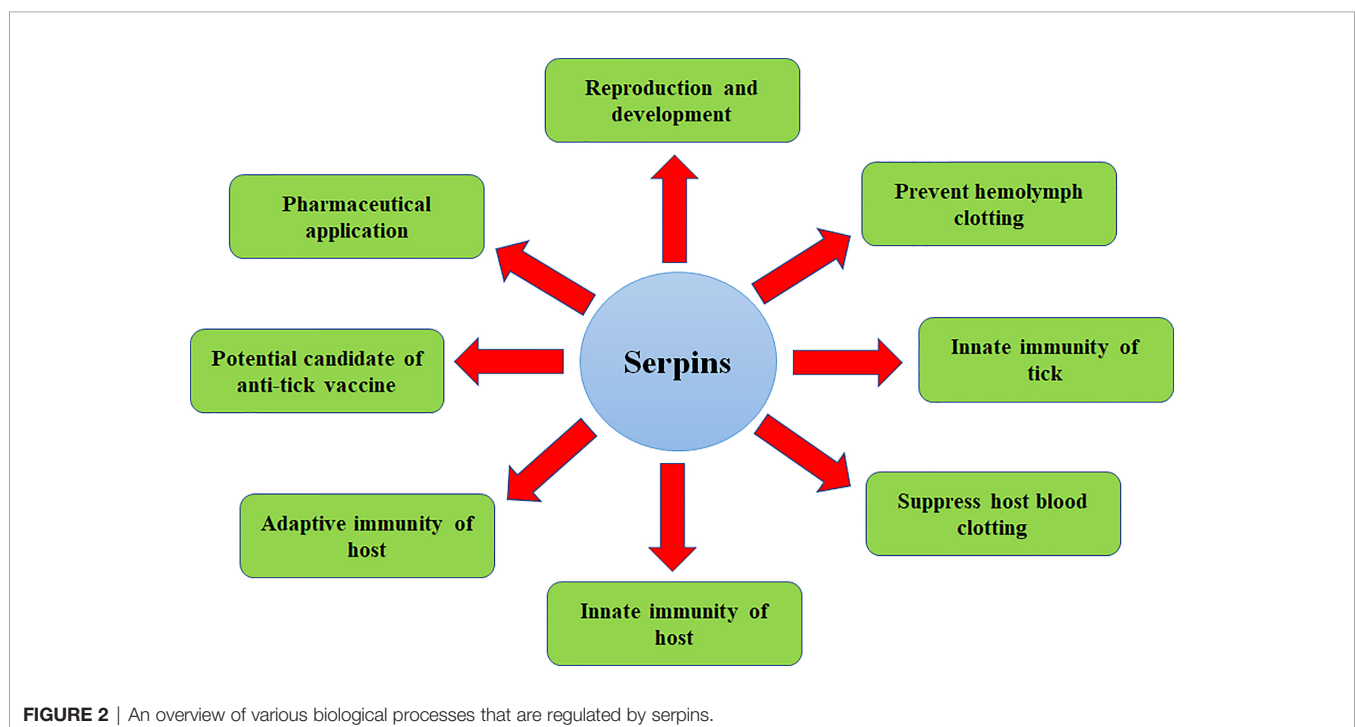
Reproduction and development

Pharmaceutical application

Prevent hemolymph clotting

Potential candidate of anti-tick vaccine

Serpins

Innate immunity of tick

Adaptive immunity of host

Suppress host blood clotting

Innate immunity of host

FIGURE 2 | An overview of various biological processes that are regulated by serpins.